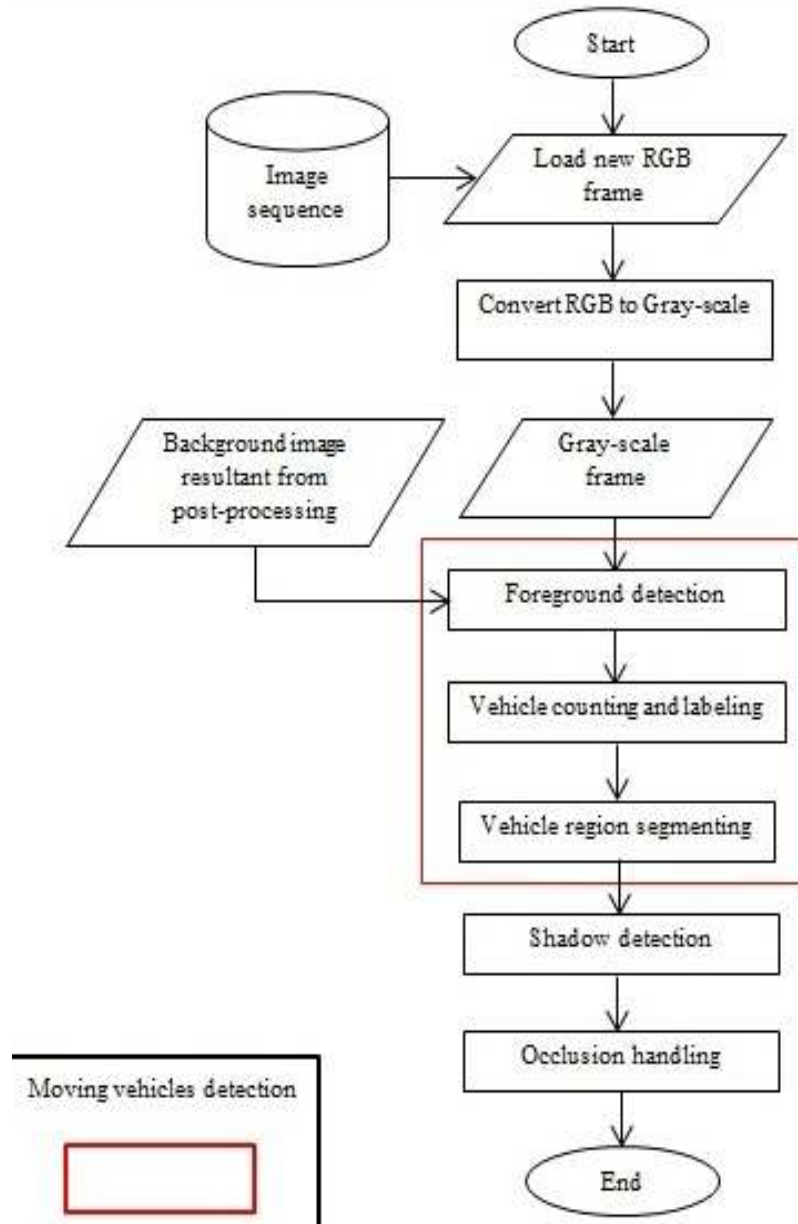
Start

Image sequence

Load new RGB frame

Convert RGB to Gray-scale

Background image resultant from post-processing

Gray-scale frame

Foreground detection

Vehicle counting and labeling

Vehicle region segmenting

Shadow detection

Occlusion handling

End

Moving vehicles detection